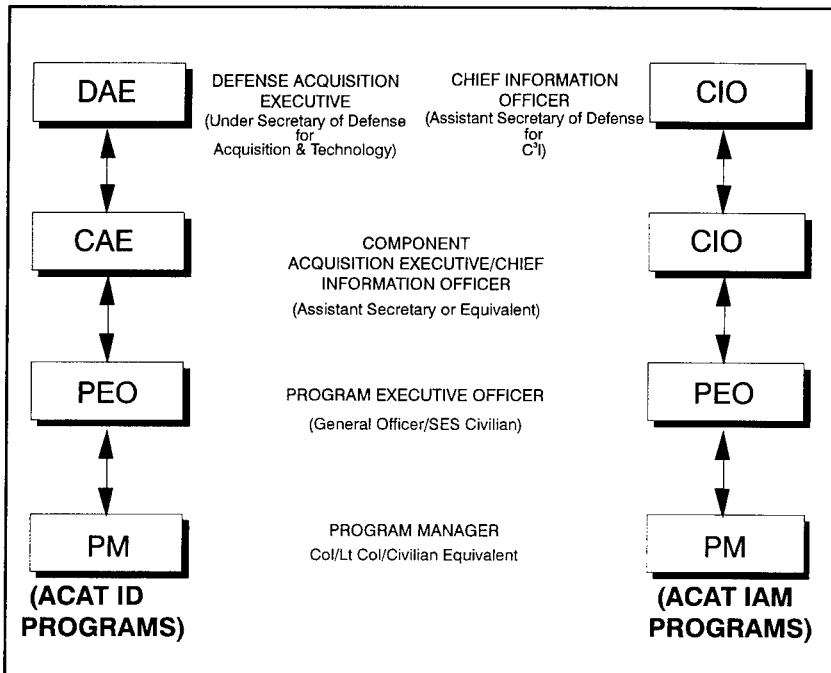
DAE

DEFENSE ACQUISITION EXECUTIVE (Under Secretary of Defense for Acquisition & Technology)

CHIEF INFORMATION OFFICER (Assistant Secretary of Defense for $C^3I$)

CIO

CAE

COMPONENT ACQUISITION EXECUTIVE/CHIEF INFORMATION OFFICER

(Assistant Secretary or Equivalent)

CIO

PEO

PROGRAM EXECUTIVE OFFICER

(General Officer/SES Civilian)

PEO

PM

PROGRAM MANAGER

Col/Lt Col/Civilian Equivalent

PM

(ACAT ID PROGRAMS)

(ACAT IAM PROGRAMS)